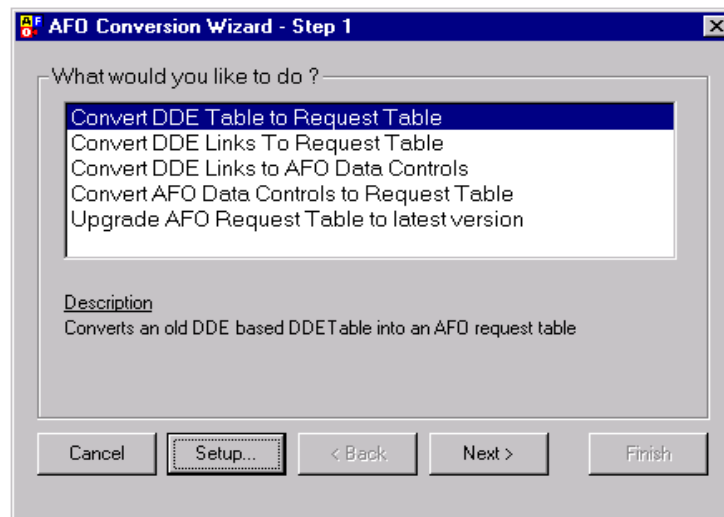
AFO Conversion Wizard - Step 1

What would you like to do ?

Convert DDE Table to Request Table
Convert DDE Links To Request Table
Convert DDE Links to AFO Data Controls
Convert AFO Data Controls to Request Table
Upgrade AFO Request Table to latest version

Description
Converts an old DDE based DDETable into an AFO request table

Cancel
Setup...
< Back
Next >
Finish